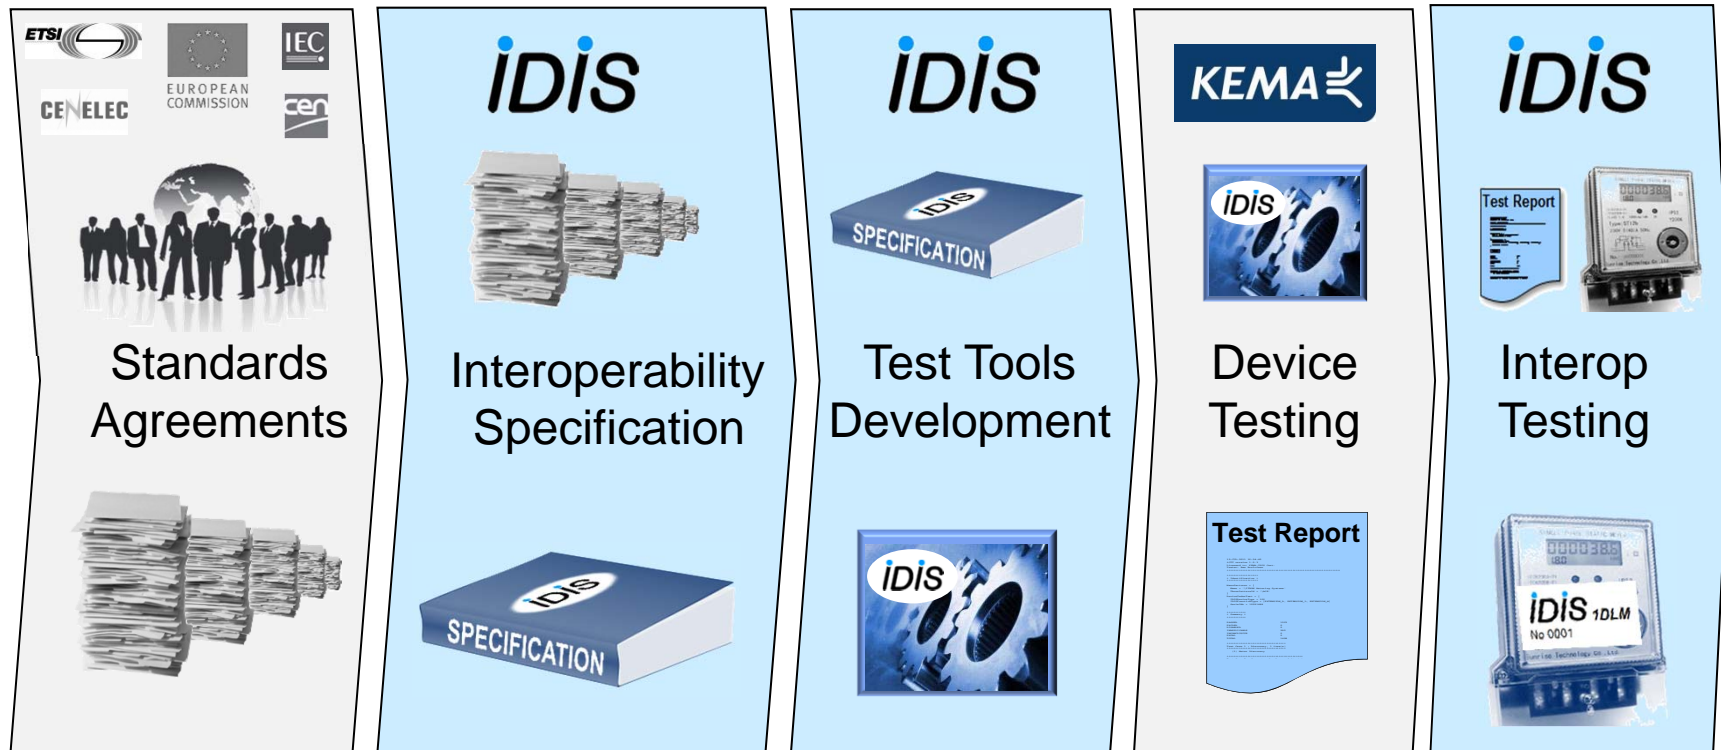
ETSI
IEC
EUROPEAN COMMISSION
CENELEC
cen

Standards Agreements

iDiS

Interoperability Specification

iDiS
SPECIFICATION

iDiS
SPECIFICATION

Test Tools Development

iDiS

KEMA

iDiS

Device Testing

Test Report

iDiS

Test Report

Interop Testing

iDiS 1DLM
No 0001